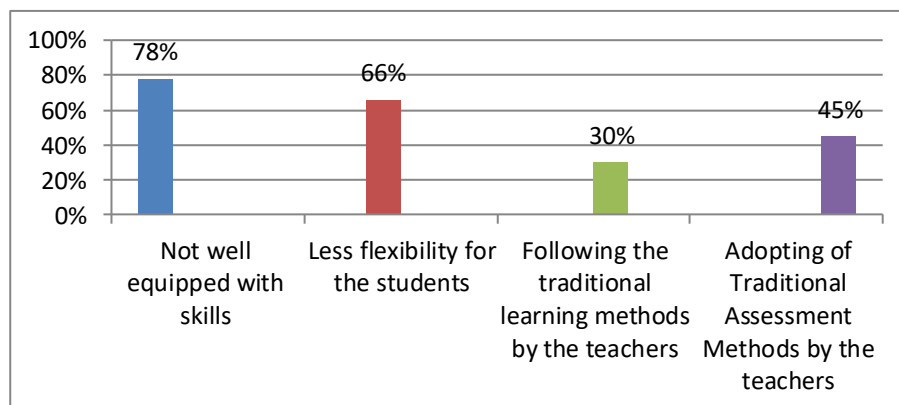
100%
80%
60%
40%
20%
0%

78%
66%
30%
45%

Not well equipped with skills
Less flexibility for the students
Following the traditional learning methods by the teachers
Adopting of Traditional Assessment Methods by the teachers